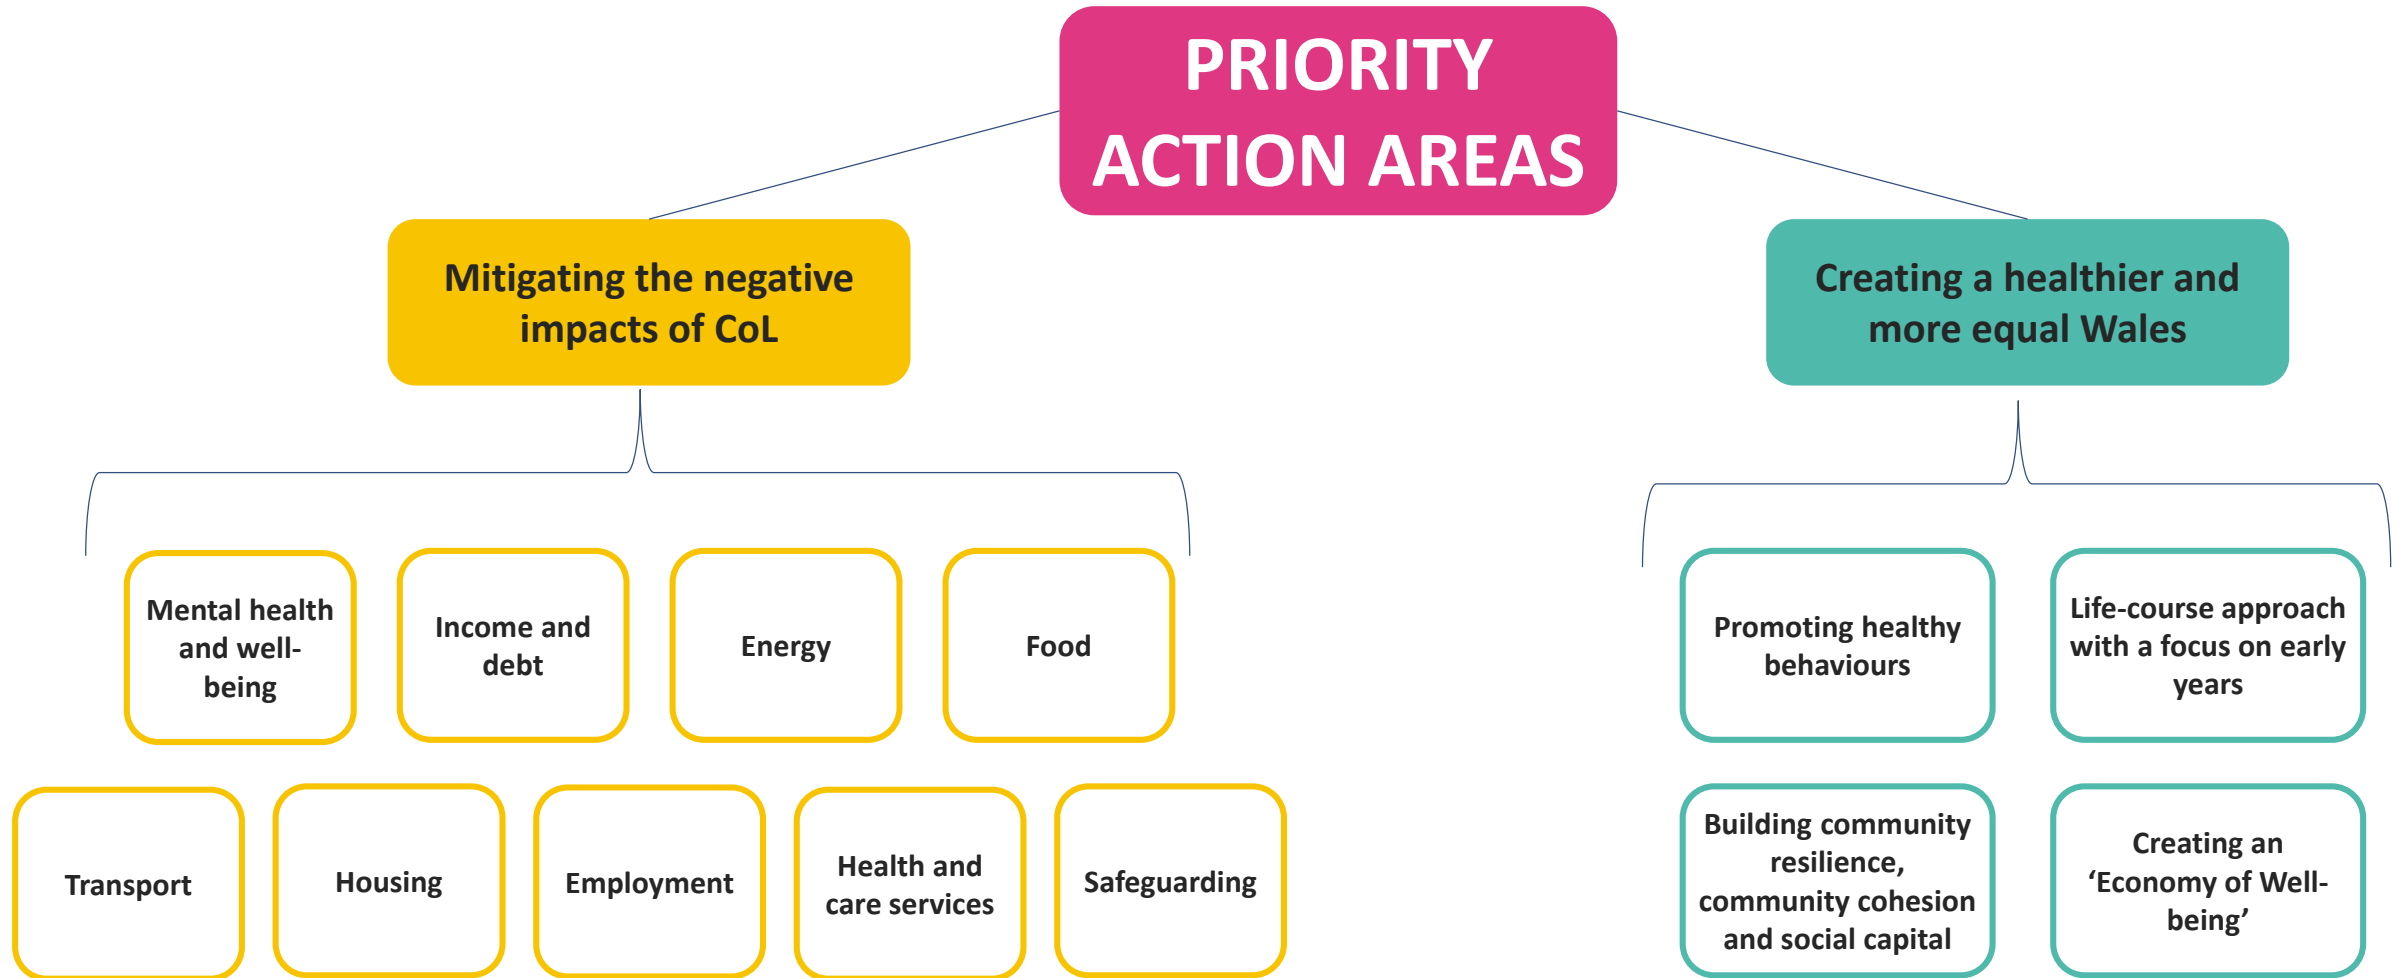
PRIORITY ACTION AREAS

Mitigating the negative impacts of CoL

Creating a healthier and more equal Wales

Mental health and well-being

Income and debt

Energy

Food

Transport

Housing

Employment

Health and care services

Safeguarding

Promoting healthy behaviours

Life-course approach with a focus on early years

Building community resilience, community cohesion and social capital

Creating an ‘Economy of Well-being’